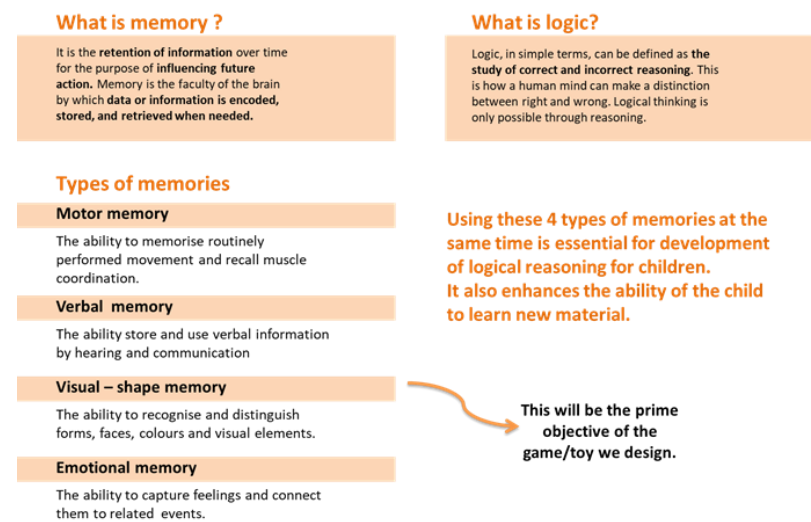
What is memory ?

It is the retention of information over time for the purpose of influencing future action. Memory is the faculty of the brain by which data or information is encoded, stored, and retrieved when needed.

What is logic?

Logic, in simple terms, can be defined as the study of correct and incorrect reasoning. This is how a human mind can make a distinction between right and wrong. Logical thinking is only possible through reasoning.

Types of memories

Motor memory

The ability to memorise routinely performed movement and recall muscle coordination.

Verbal memory

The ability store and use verbal information by hearing and communication

Visual – shape memory

The ability to recognise and distinguish forms, faces, colours and visual elements.

Emotional memory

The ability to capture feelings and connect them to related events.

Using these 4 types of memories at the same time is essential for development of logical reasoning for children.
It also enhances the ability of the child to learn new material.

This will be the prime objective of the game/toy we design.